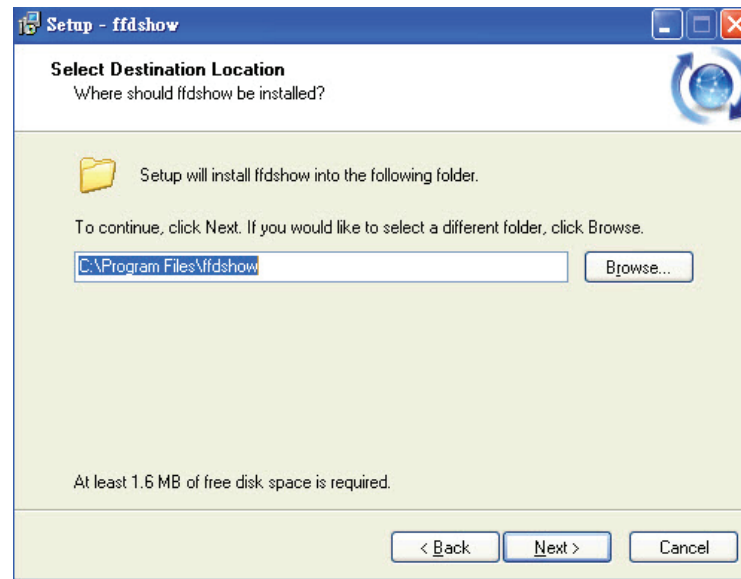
Setup - ffdshow

Select Destination Location
Where should ffdshow be installed?

Setup will install ffdshow into the following folder.

To continue, click Next. If you would like to select a different folder, click Browse.

C:\Program Files\ffdshow

Browse...

At least 1.6 MB of free disk space is required.

< Back
Next >
Cancel